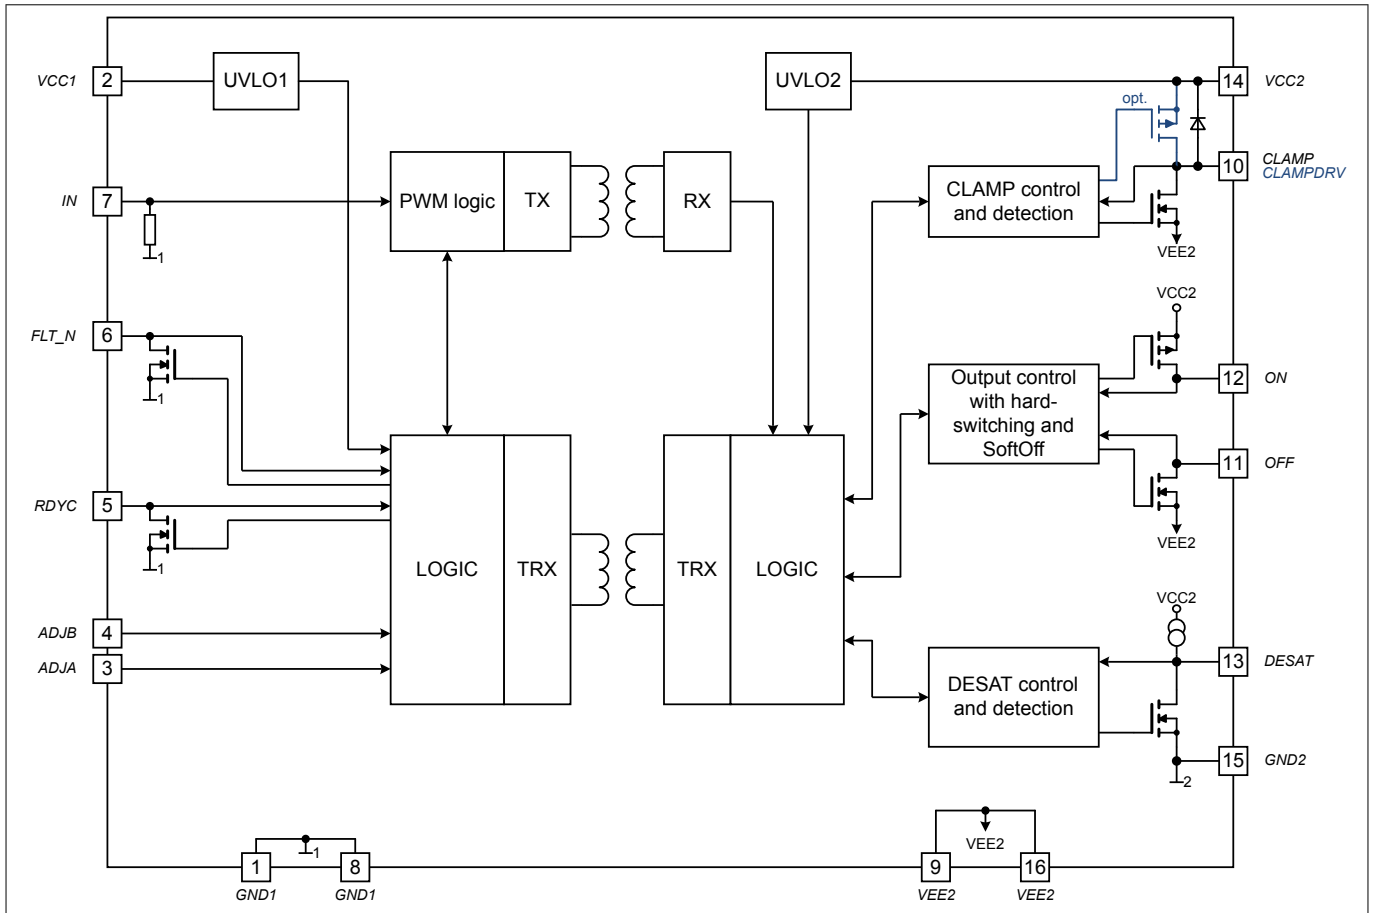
VCC1 2
UVLO1
UVLO2
14 VCC2
opt.
IN 7
1
PWM logic
TX
RX
CLAMP control and detection
10 CLAMP CLAMPDRV
VEE2
VCC2
FLT_N 6
1
Output control with hard-switching and SoftOff
12 ON
11 OFF
VEE2
RDYC 5
1
LOGIC
TRX
TRX
LOGIC
VCC2
ADJB 4
ADJA 3
DESAT control and detection
13 DESAT
15 GND2
2
1
1
8
GND1
GND1
VEE2
9
16
VEE2
VEE2